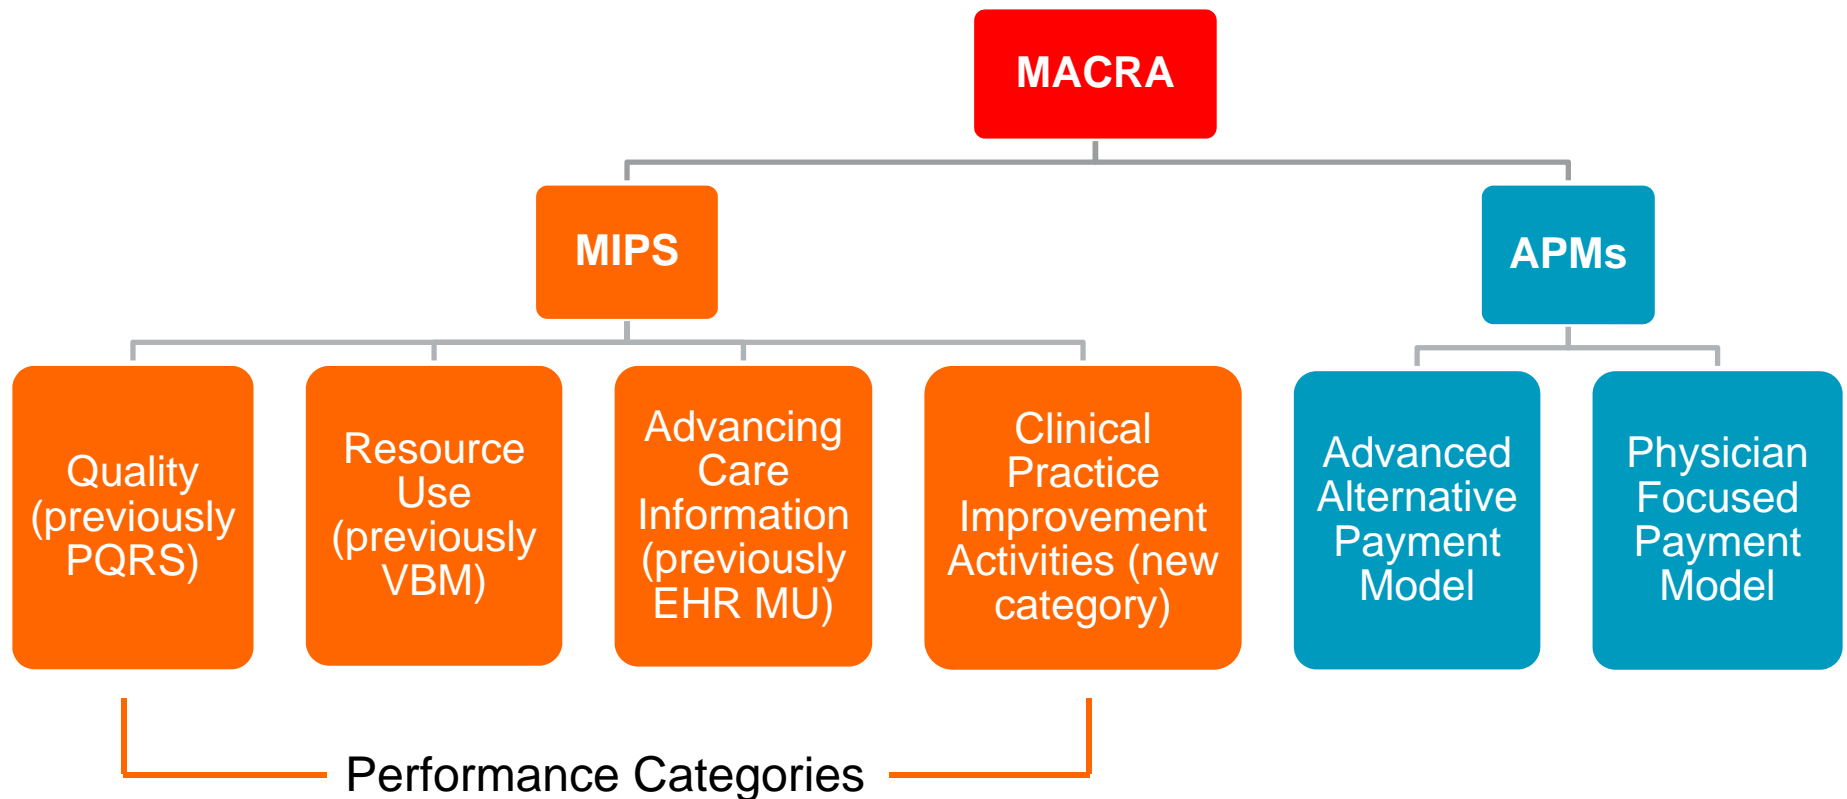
MACRA

MIPS

APMs

Quality (previously PQRS)

Resource Use (previously VBM)

Advancing Care Information (previously EHR MU)

Clinical Practice Improvement Activities (new category)

Advanced Alternative Payment Model

Physician Focused Payment Model

Performance Categories